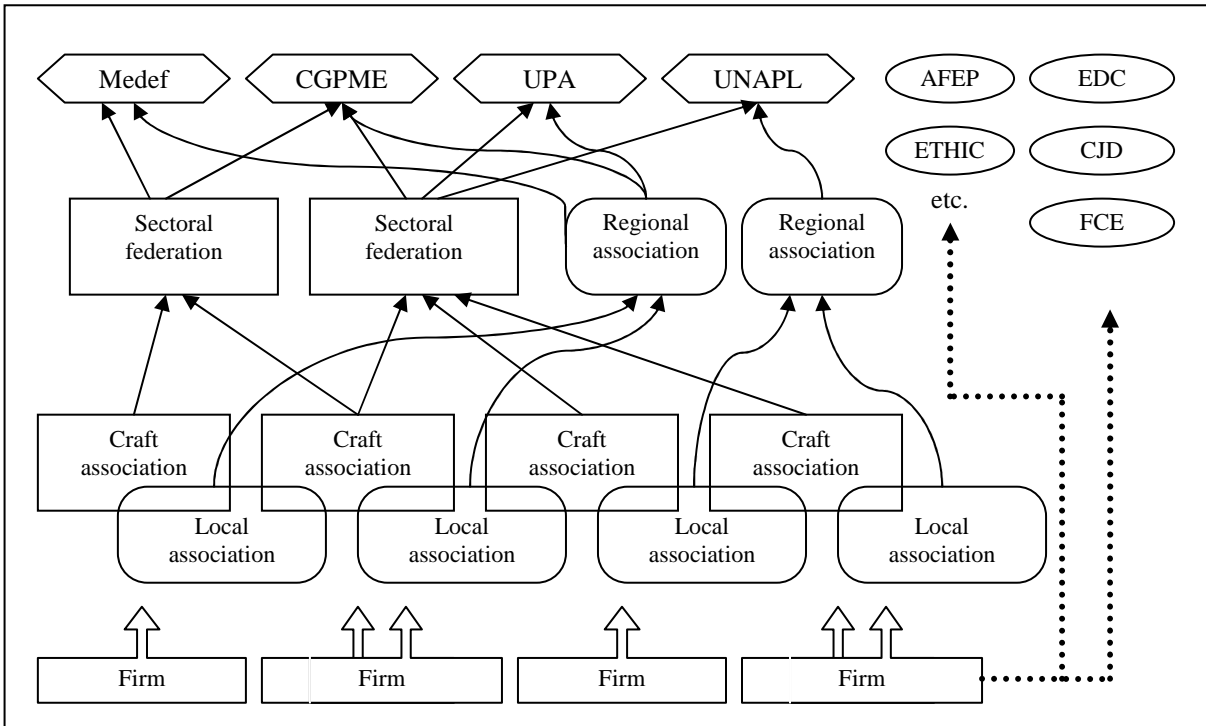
Medef
CGPME
UPA
UNAPL
AFEP
EDC
ETHIC
CJD
etc.
FCE

Sectoral federation
Sectoral federation
Regional association
Regional association

Craft association
Craft association
Craft association
Craft association

Local association
Local association
Local association
Local association

Firm
Firm
Firm
Firm